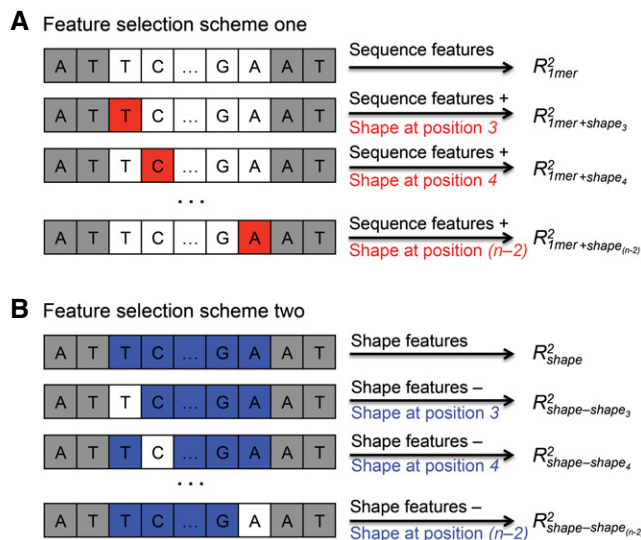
A Feature selection scheme one

A T T C … G A A T

Sequence features → $R^2_{1mer}$

A T T C … G A A T

Sequence features + Shape at position 3 → $R^2_{1mer+shape_3}$

A T T C … G A A T

Sequence features + Shape at position 4 → $R^2_{1mer+shape_4}$

…

A T T C … G A A T

Sequence features + Shape at position (n–2) → $R^2_{1mer+shape_{(n-2)}}$

B Feature selection scheme two

A T T C … G A A T

Shape features → $R^2_{shape}$

A T T C … G A A T

Shape features – Shape at position 3 → $R^2_{shape-shape_3}$

A T T C … G A A T

Shape features – Shape at position 4 → $R^2_{shape-shape_4}$

…

A T T C … G A A T

Shape features – Shape at position (n–2) → $R^2_{shape-shape_{(n-2}}$